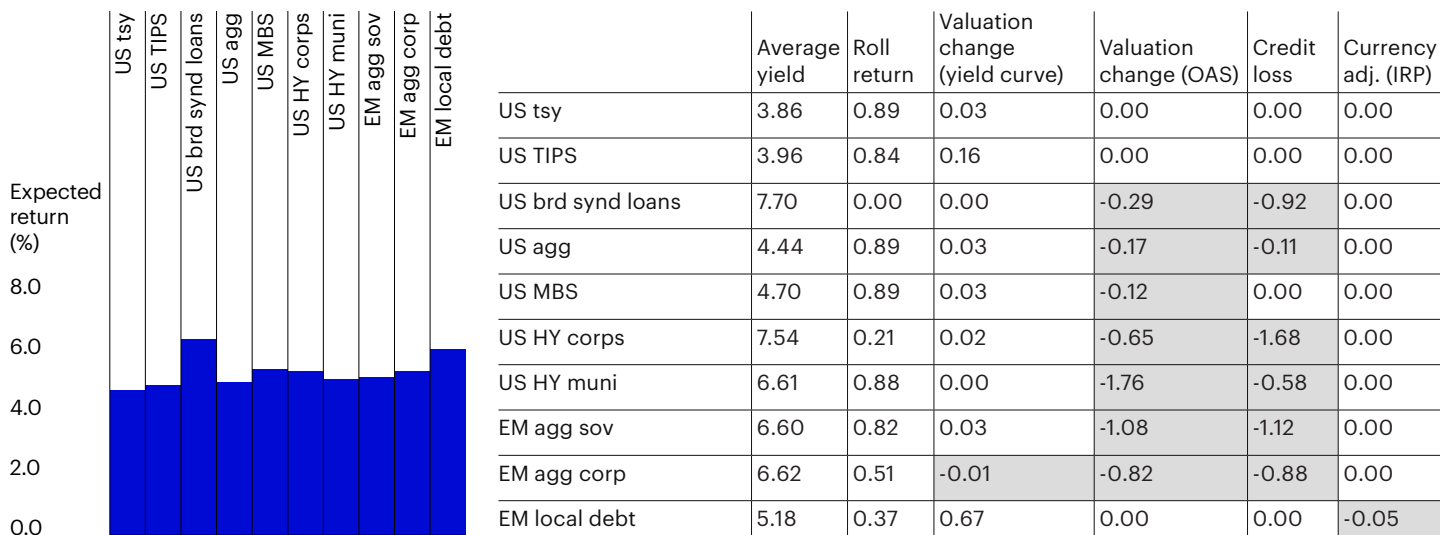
US tsy
US TIPS
US brd synd loans
US agg
US MBS
US HY corps
US HY muni
EM agg sov
EM agg corp
EM local debt

Expected return (%)
8.0
6.0
4.0
2.0
0.0

| | Average yield | Roll return | Valuation change (yield curve) | Valuation change (OAS) | Credit loss | Currency adj. (IRP) |
|---|---|---|---|---|---|---|
| US tsy | 3.86 | 0.89 | 0.03 | 0.00 | 0.00 | 0.00 |
| US TIPS | 3.96 | 0.84 | 0.16 | 0.00 | 0.00 | 0.00 |
| US brd synd loans | 7.70 | 0.00 | 0.00 | -0.29 | -0.92 | 0.00 |
| US agg | 4.44 | 0.89 | 0.03 | -0.17 | -0.11 | 0.00 |
| US MBS | 4.70 | 0.89 | 0.03 | -0.12 | 0.00 | 0.00 |
| US HY corps | 7.54 | 0.21 | 0.02 | -0.65 | -1.68 | 0.00 |
| US HY muni | 6.61 | 0.88 | 0.00 | -1.76 | -0.58 | 0.00 |
| EM agg sov | 6.60 | 0.82 | 0.03 | -1.08 | -1.12 | 0.00 |
| EM agg corp | 6.62 | 0.51 | -0.01 | -0.82 | -0.88 | 0.00 |
| EM local debt | 5.18 | 0.37 | 0.67 | 0.00 | 0.00 | -0.05 |